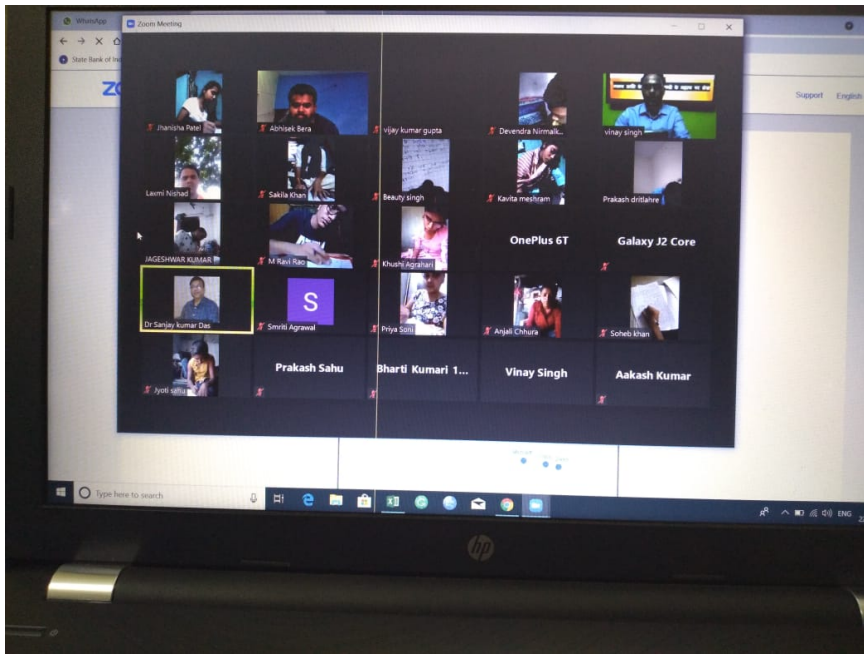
WhatsApp

Zoom Meeting

State Bank of Ind

Support English

Jhanisha Patel
Abhisek Bera
vijay kumar gupta
Devendra Nirmalk...
vinay singh
Laxmi Nishad
Sakila Khan
Beauty singh
Kavita meshram
Prakash dritlahre
JAGESHWAR KUMAR
M Ravi Rao
Khushi Agrahari
OnePlus 6T
Galaxy J2 Core
Dr Sanjay kumar Das
S
Smriti Agrawal
Priya Soni
Anjali Chhura
Soheb khan
Jyoti sahu
Prakash Sahu
Bharti Kumari 1...
Vinay Singh
Aakash Kumar

Type here to search

ENG

hp